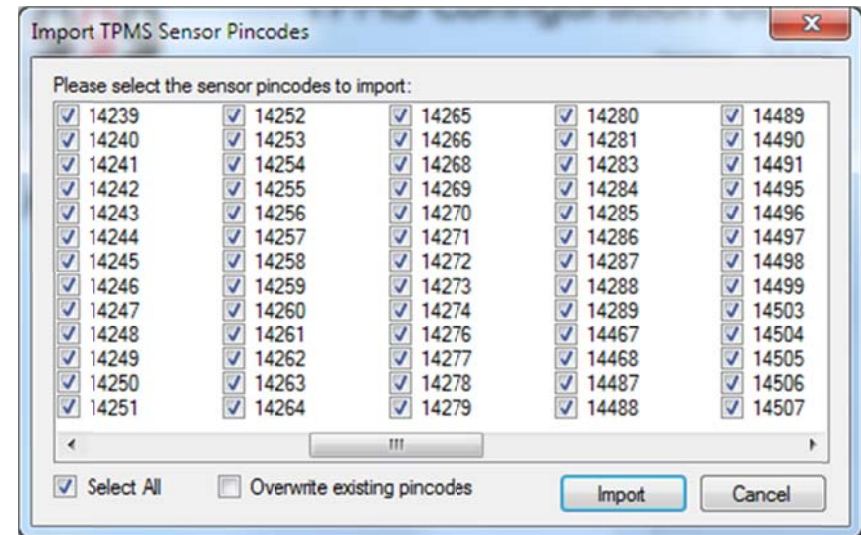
Import TPMS Sensor Pincodes

Please select the sensor pincodes to import:

14239
14240
14241
14242
14243
14244
14245
14246
14247
14248
14249
14250
14251

14252
14253
14254
14255
14256
14257
14258
14259
14260
14261
14262
14263
14264

14265
14266
14268
14269
14270
14271
14272
14273
14274
14276
14277
14278
14279

14280
14281
14283
14284
14285
14286
14287
14288
14289
14467
14468
14487
14488

14489
14490
14491
14495
14496
14497
14498
14499
14503
14504
14505
14506
14507

Select All
Overwrite existing pincodes
Import
Cancel